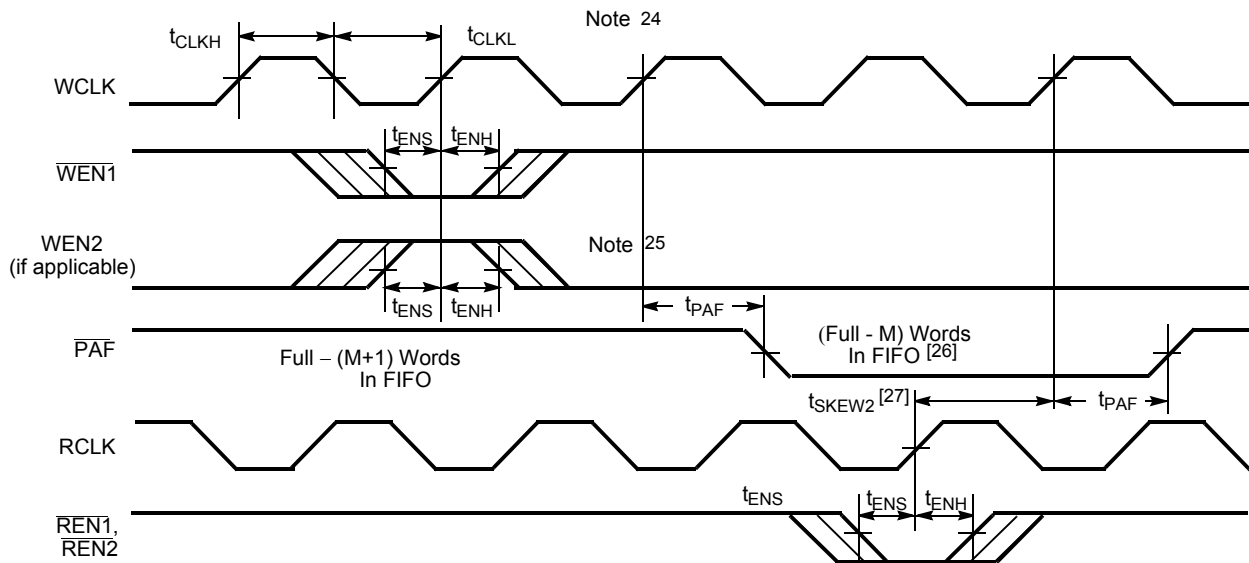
$t_{CLKH}$

$t_{CLKL}$

Note 24

WCLK

$t_{ENS}$ $t_{ENH}$

$\overline{WEN1}$

WEN2 (if applicable)

Note 25

$t_{ENS}$ $t_{ENH}$

$t_{PAF}$

$\overline{PAF}$

(Full - M) Words In FIFO [26]

Full – (M+1) Words In FIFO

$t_{SKEW2}$ [27]

$t_{PAF}$

RCLK

$t_{ENS}$

$t_{ENS}$ $t_{ENH}$

$\overline{REN1}$, $\overline{REN2}$